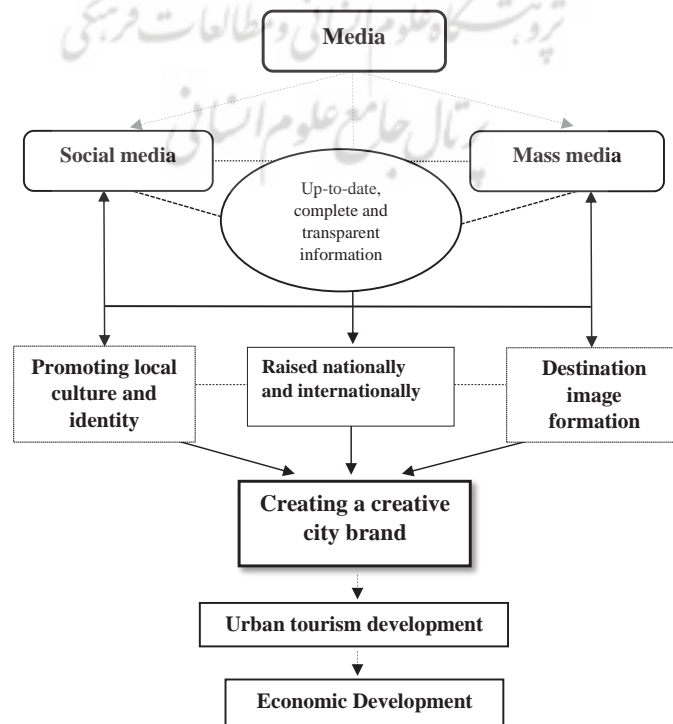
پژوهشگاه علوم انسانی و مطالعات فرهنگی
پرتال جامع علوم انسانی

Media

Social media

Mass media

Up-to-date, complete and transparent information

Promoting local culture and identity

Raised nationally and internationally

Destination image formation

Creating a creative city brand

Urban tourism development

Economic Development